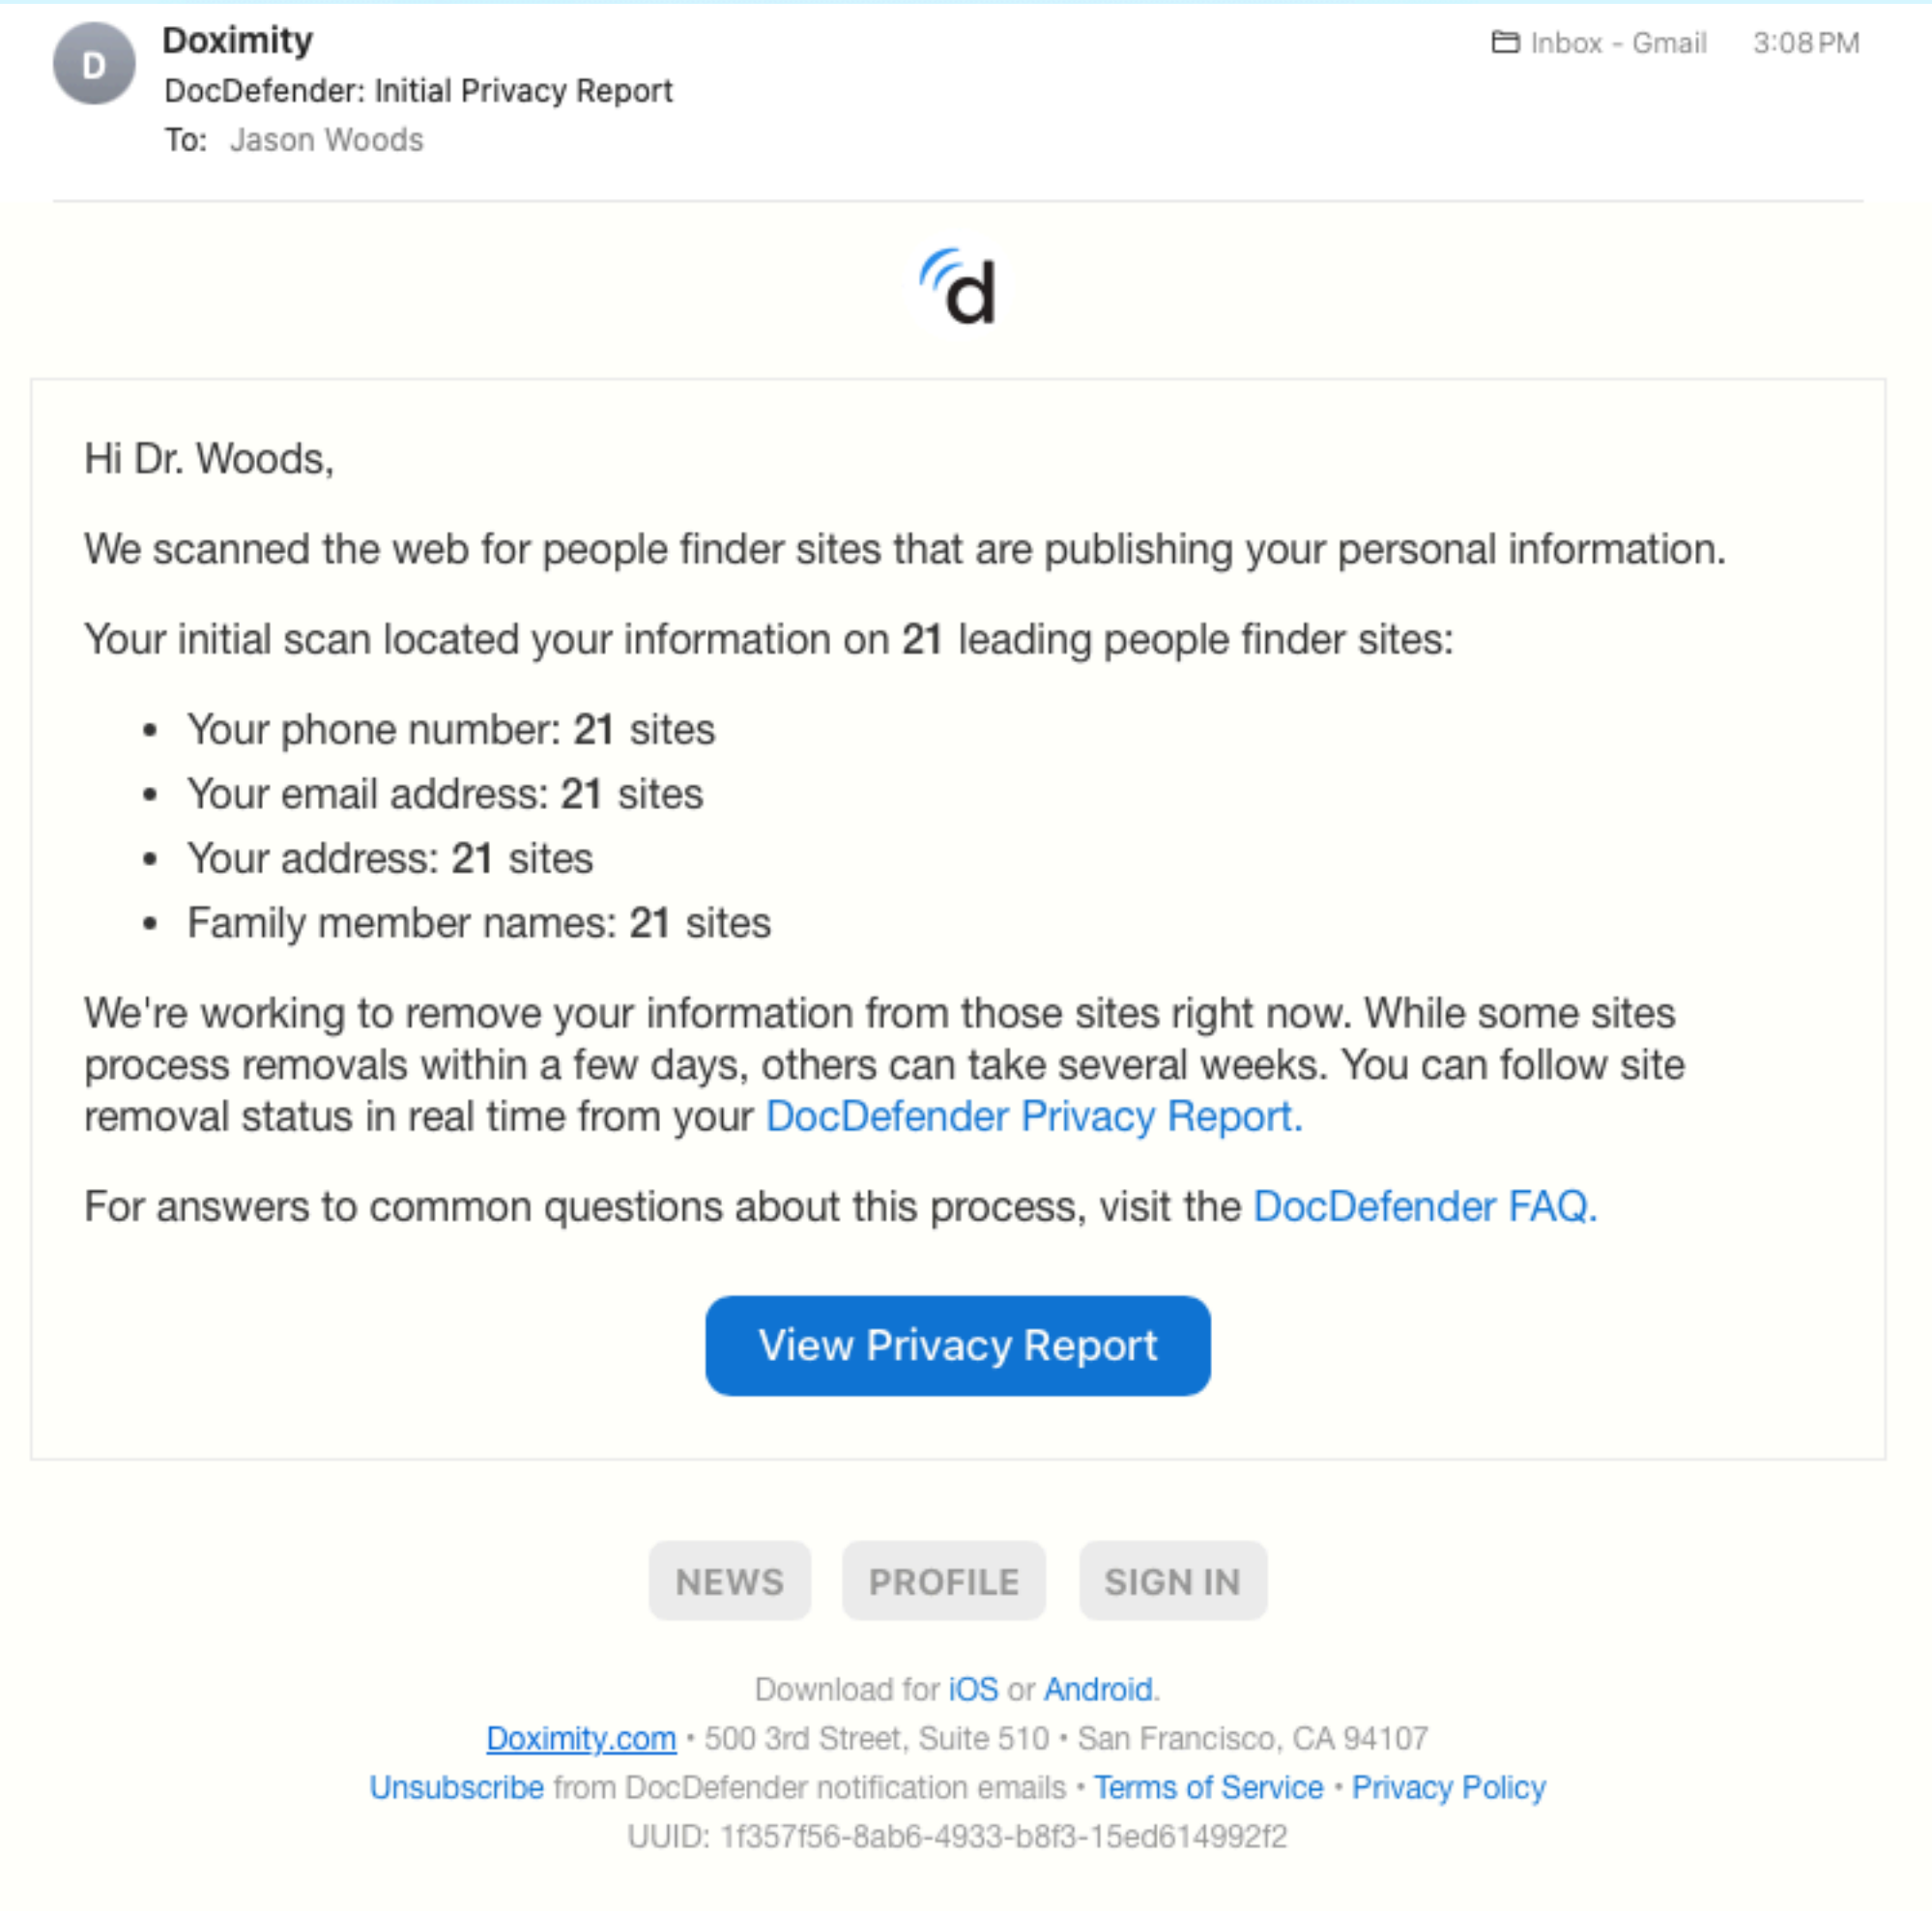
D

Doximity
DocDefender: Initial Privacy Report
To: Jason Woods

Inbox - Gmail 3:08 PM

d

Hi Dr. Woods,

We scanned the web for people finder sites that are publishing your personal information.

Your initial scan located your information on 21 leading people finder sites:

- Your phone number: 21 sites
- Your email address: 21 sites
- Your address: 21 sites
- Family member names: 21 sites

We're working to remove your information from those sites right now. While some sites process removals within a few days, others can take several weeks. You can follow site removal status in real time from your DocDefender Privacy Report.

For answers to common questions about this process, visit the DocDefender FAQ.

View Privacy Report

NEWS PROFILE SIGN IN

Download for iOS or Android.
Doximity.com • 500 3rd Street, Suite 510 • San Francisco, CA 94107
Unsubscribe from DocDefender notification emails • Terms of Service • Privacy Policy
UUID: 1f357f56-8ab6-4933-b8f3-15ed614992f2